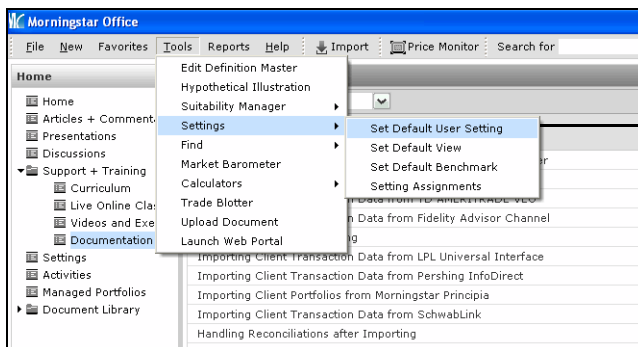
Morningstar Office

File New Favorites Tools Reports Help Import Price Monitor Search for

Home

Home
Articles + Comment
Presentations
Discussions
Support + Training
Curriculum
Live Online Cla
Videos and Exe
Documentation
Settings
Activities
Managed Portfolios
Document Library

Edit Definition Master
Hypothetical Illustration
Suitability Manager
Settings
Find
Market Barometer
Calculators
Trade Blotter
Upload Document
Launch Web Portal

Set Default User Setting
Set Default View
Set Default Benchmark
Setting Assignments

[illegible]r
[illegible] Data from TD AMERITRADE VEO
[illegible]n Data from Fidelity Advisor Channel
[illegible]g
Importing Client Transaction Data from LPL Universal Interface
Importing Client Transaction Data from Pershing InfoDirect
Importing Client Portfolios from Morningstar Principia
Importing Client Transaction Data from SchwabLink
Handling Reconciliations after Importing